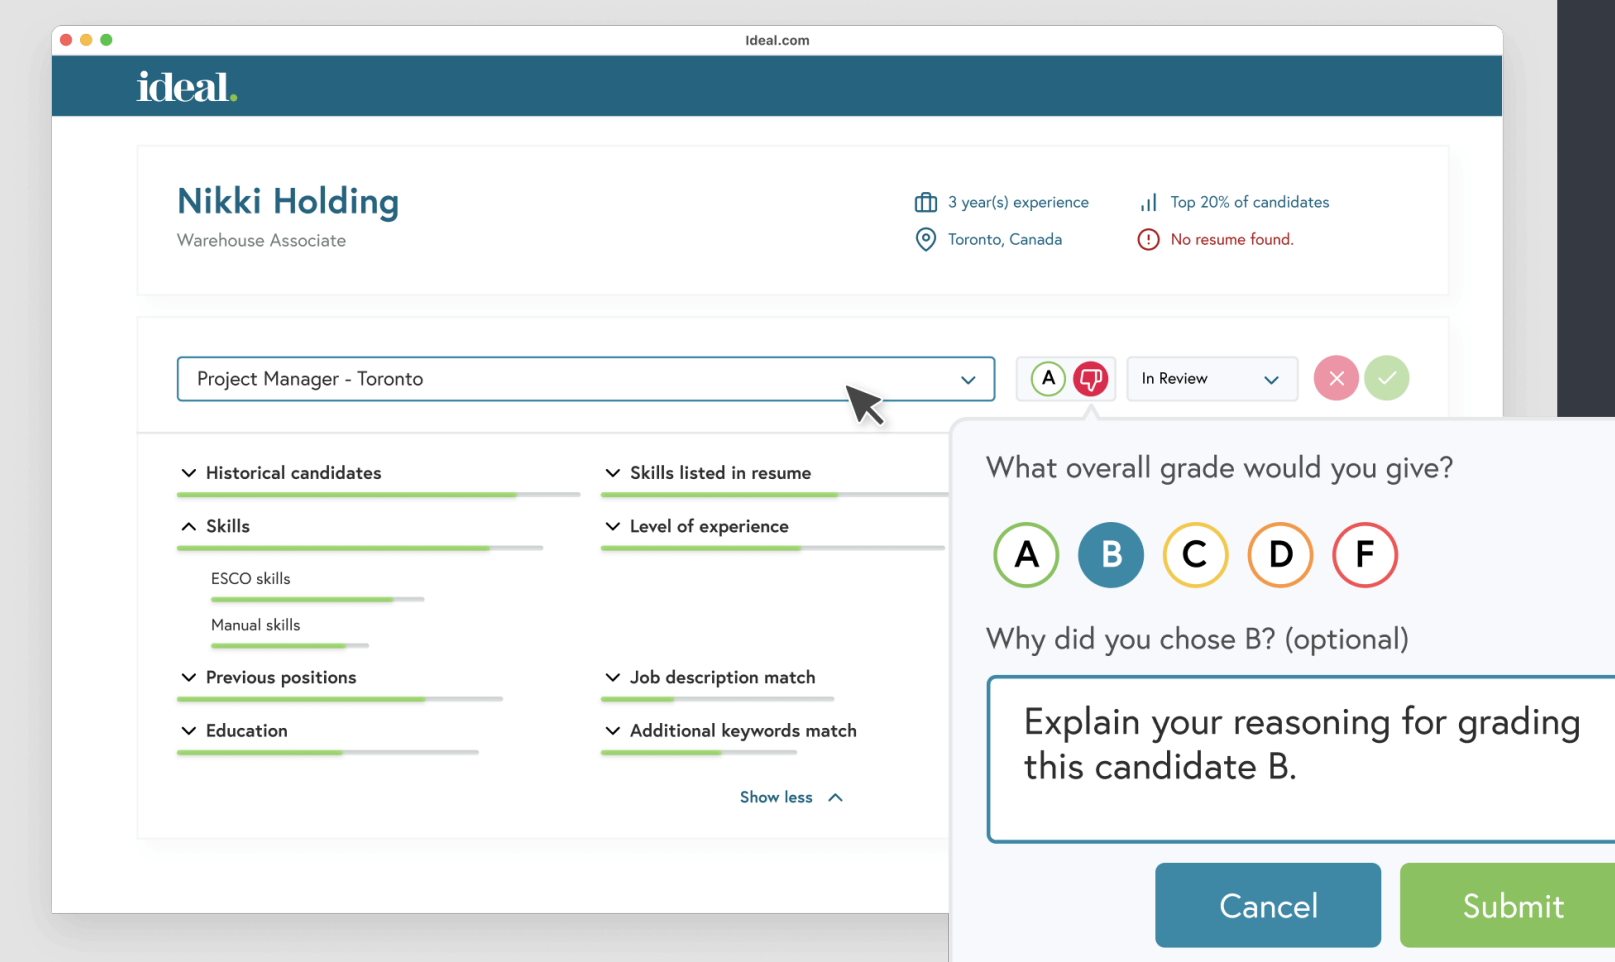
Ideal.com

ideal.

Nikki Holding
Warehouse Associate

3 year(s) experience
Top 20% of candidates
Toronto, Canada
No resume found.

Project Manager - Toronto

A

In Review

Historical candidates
Skills listed in resume
Skills
Level of experience
ESCO skills
Manual skills
Previous positions
Job description match
Education
Additional keywords match

Show less

What overall grade would you give?

A B C D F

Why did you chose B? (optional)

Explain your reasoning for grading this candidate B.

Cancel
Submit